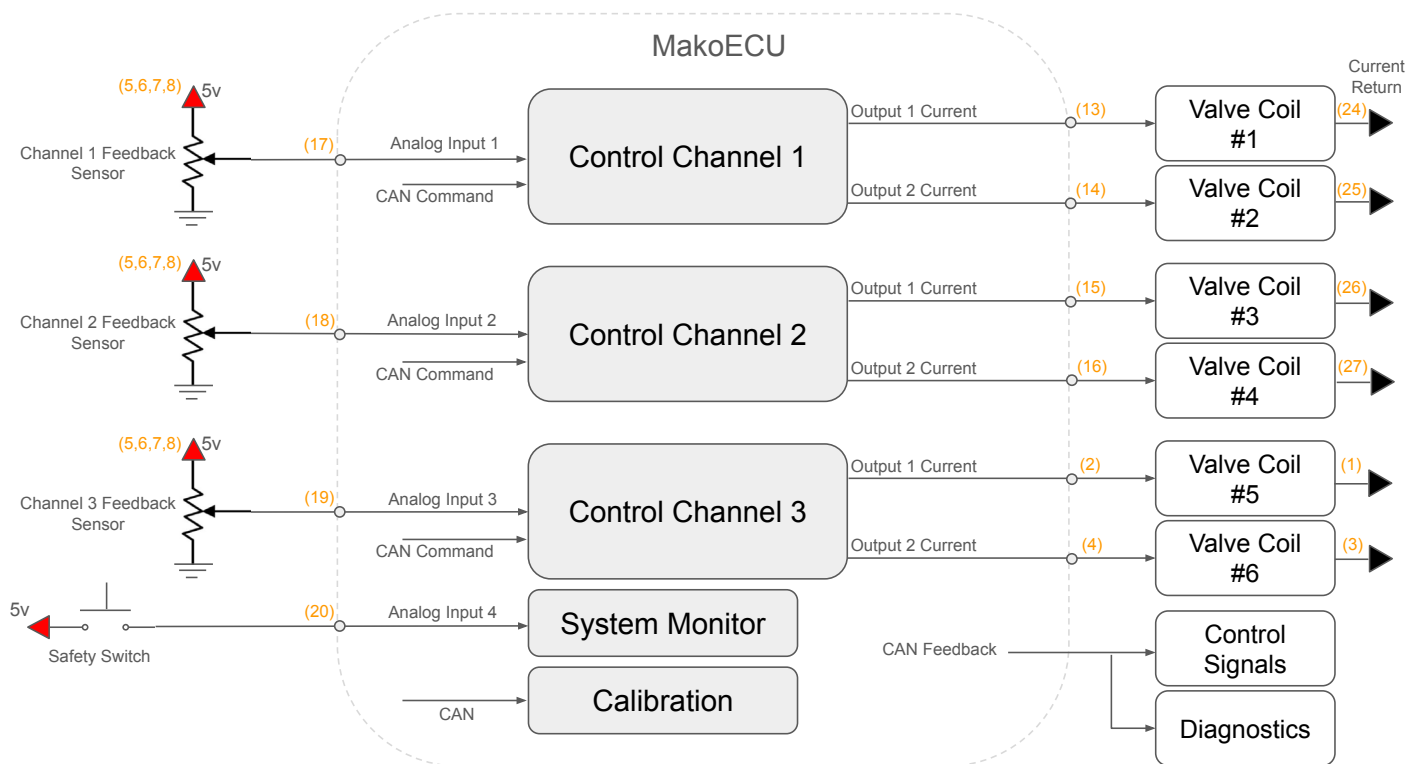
MakoECU

(5,6,7,8) 5v

Channel 1 Feedback Sensor

(17)

Analog Input 1

CAN Command

Control Channel 1

Output 1 Current

Output 2 Current

(13)

(14)

Current Return

Valve Coil #1

(24)

Valve Coil #2

(25)

(5,6,7,8) 5v

Channel 2 Feedback Sensor

(18)

Analog Input 2

CAN Command

Control Channel 2

Output 1 Current

Output 2 Current

(15)

(16)

Valve Coil #3

(26)

Valve Coil #4

(27)

(5,6,7,8) 5v

Channel 3 Feedback Sensor

(19)

Analog Input 3

CAN Command

Control Channel 3

Output 1 Current

Output 2 Current

(2)

(4)

Valve Coil #5

(1)

Valve Coil #6

(3)

5v

Safety Switch

(20)

Analog Input 4

System Monitor

CAN

Calibration

CAN Feedback

Control Signals

Diagnostics